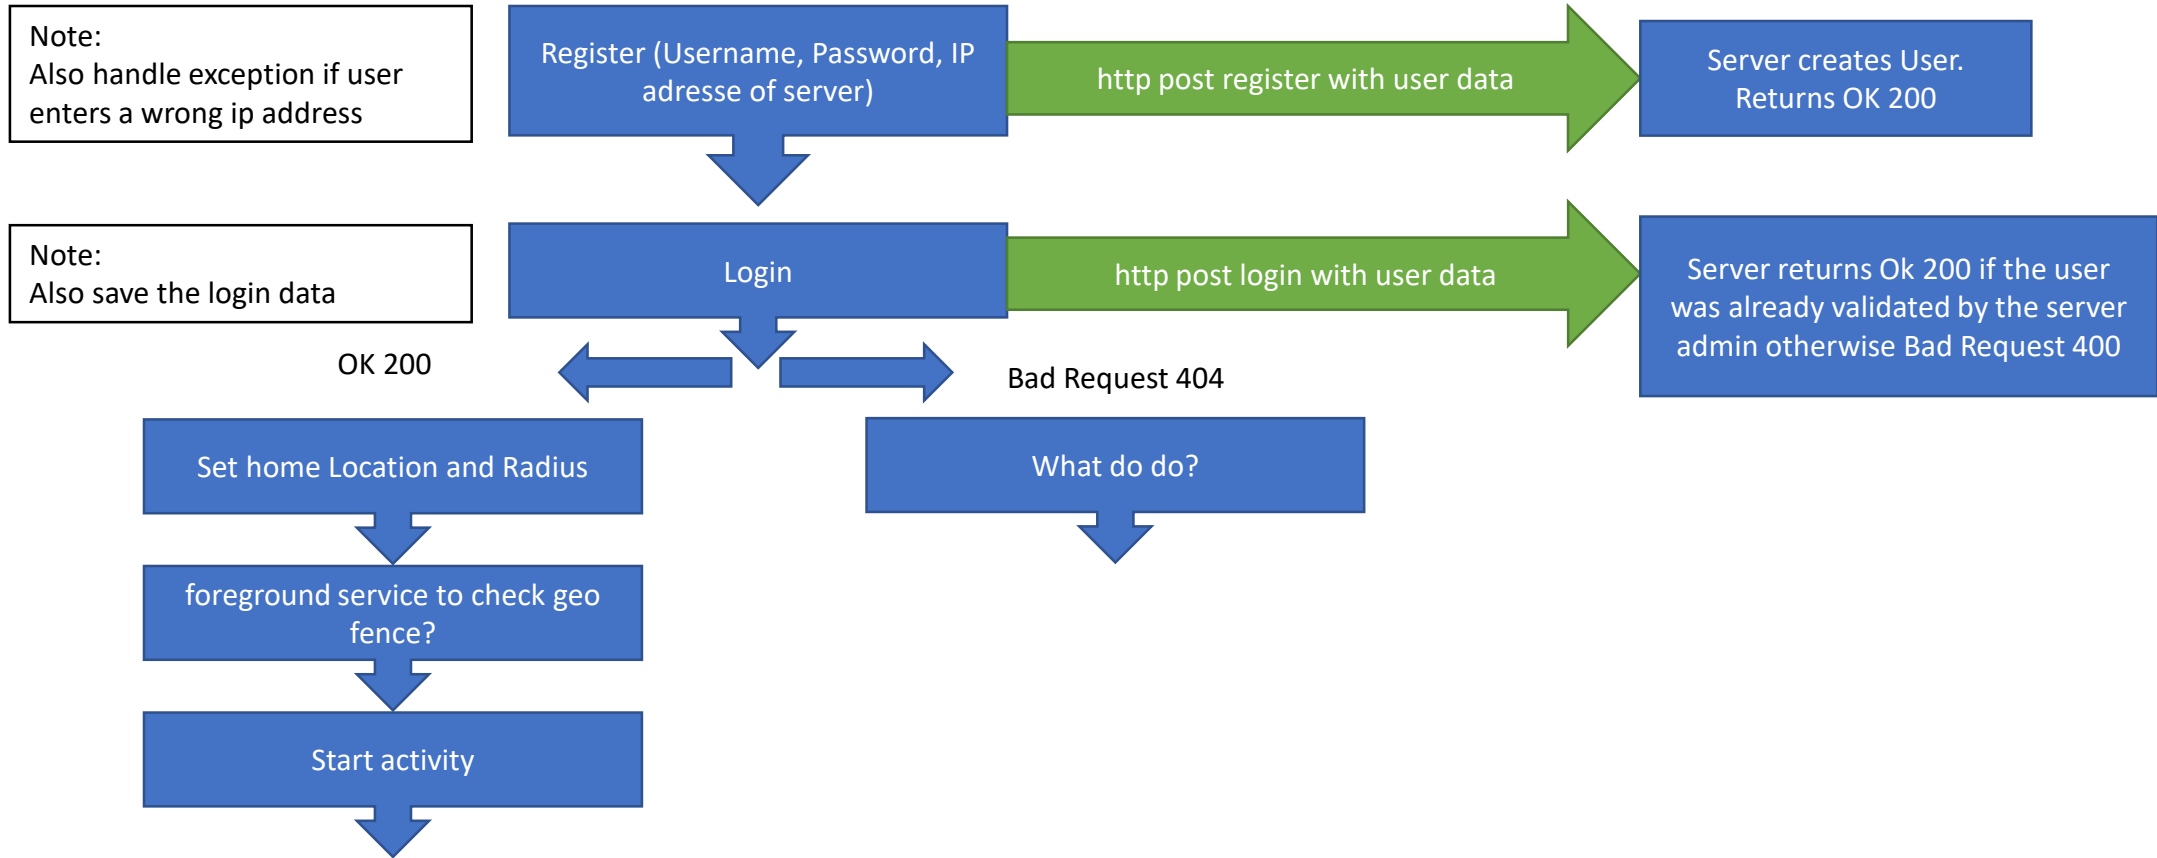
Note:
Also handle exception if user enters a wrong ip address

Register (Username, Password, IP adresse of server)

http post register with user data

Server creates User. Returns OK 200

Note:
Also save the login data

Login

http post login with user data

Server returns Ok 200 if the user was already validated by the server admin otherwise Bad Request 400

OK 200

Bad Request 404

Set home Location and Radius

What do do?

foreground service to check geo fence?

Start activity